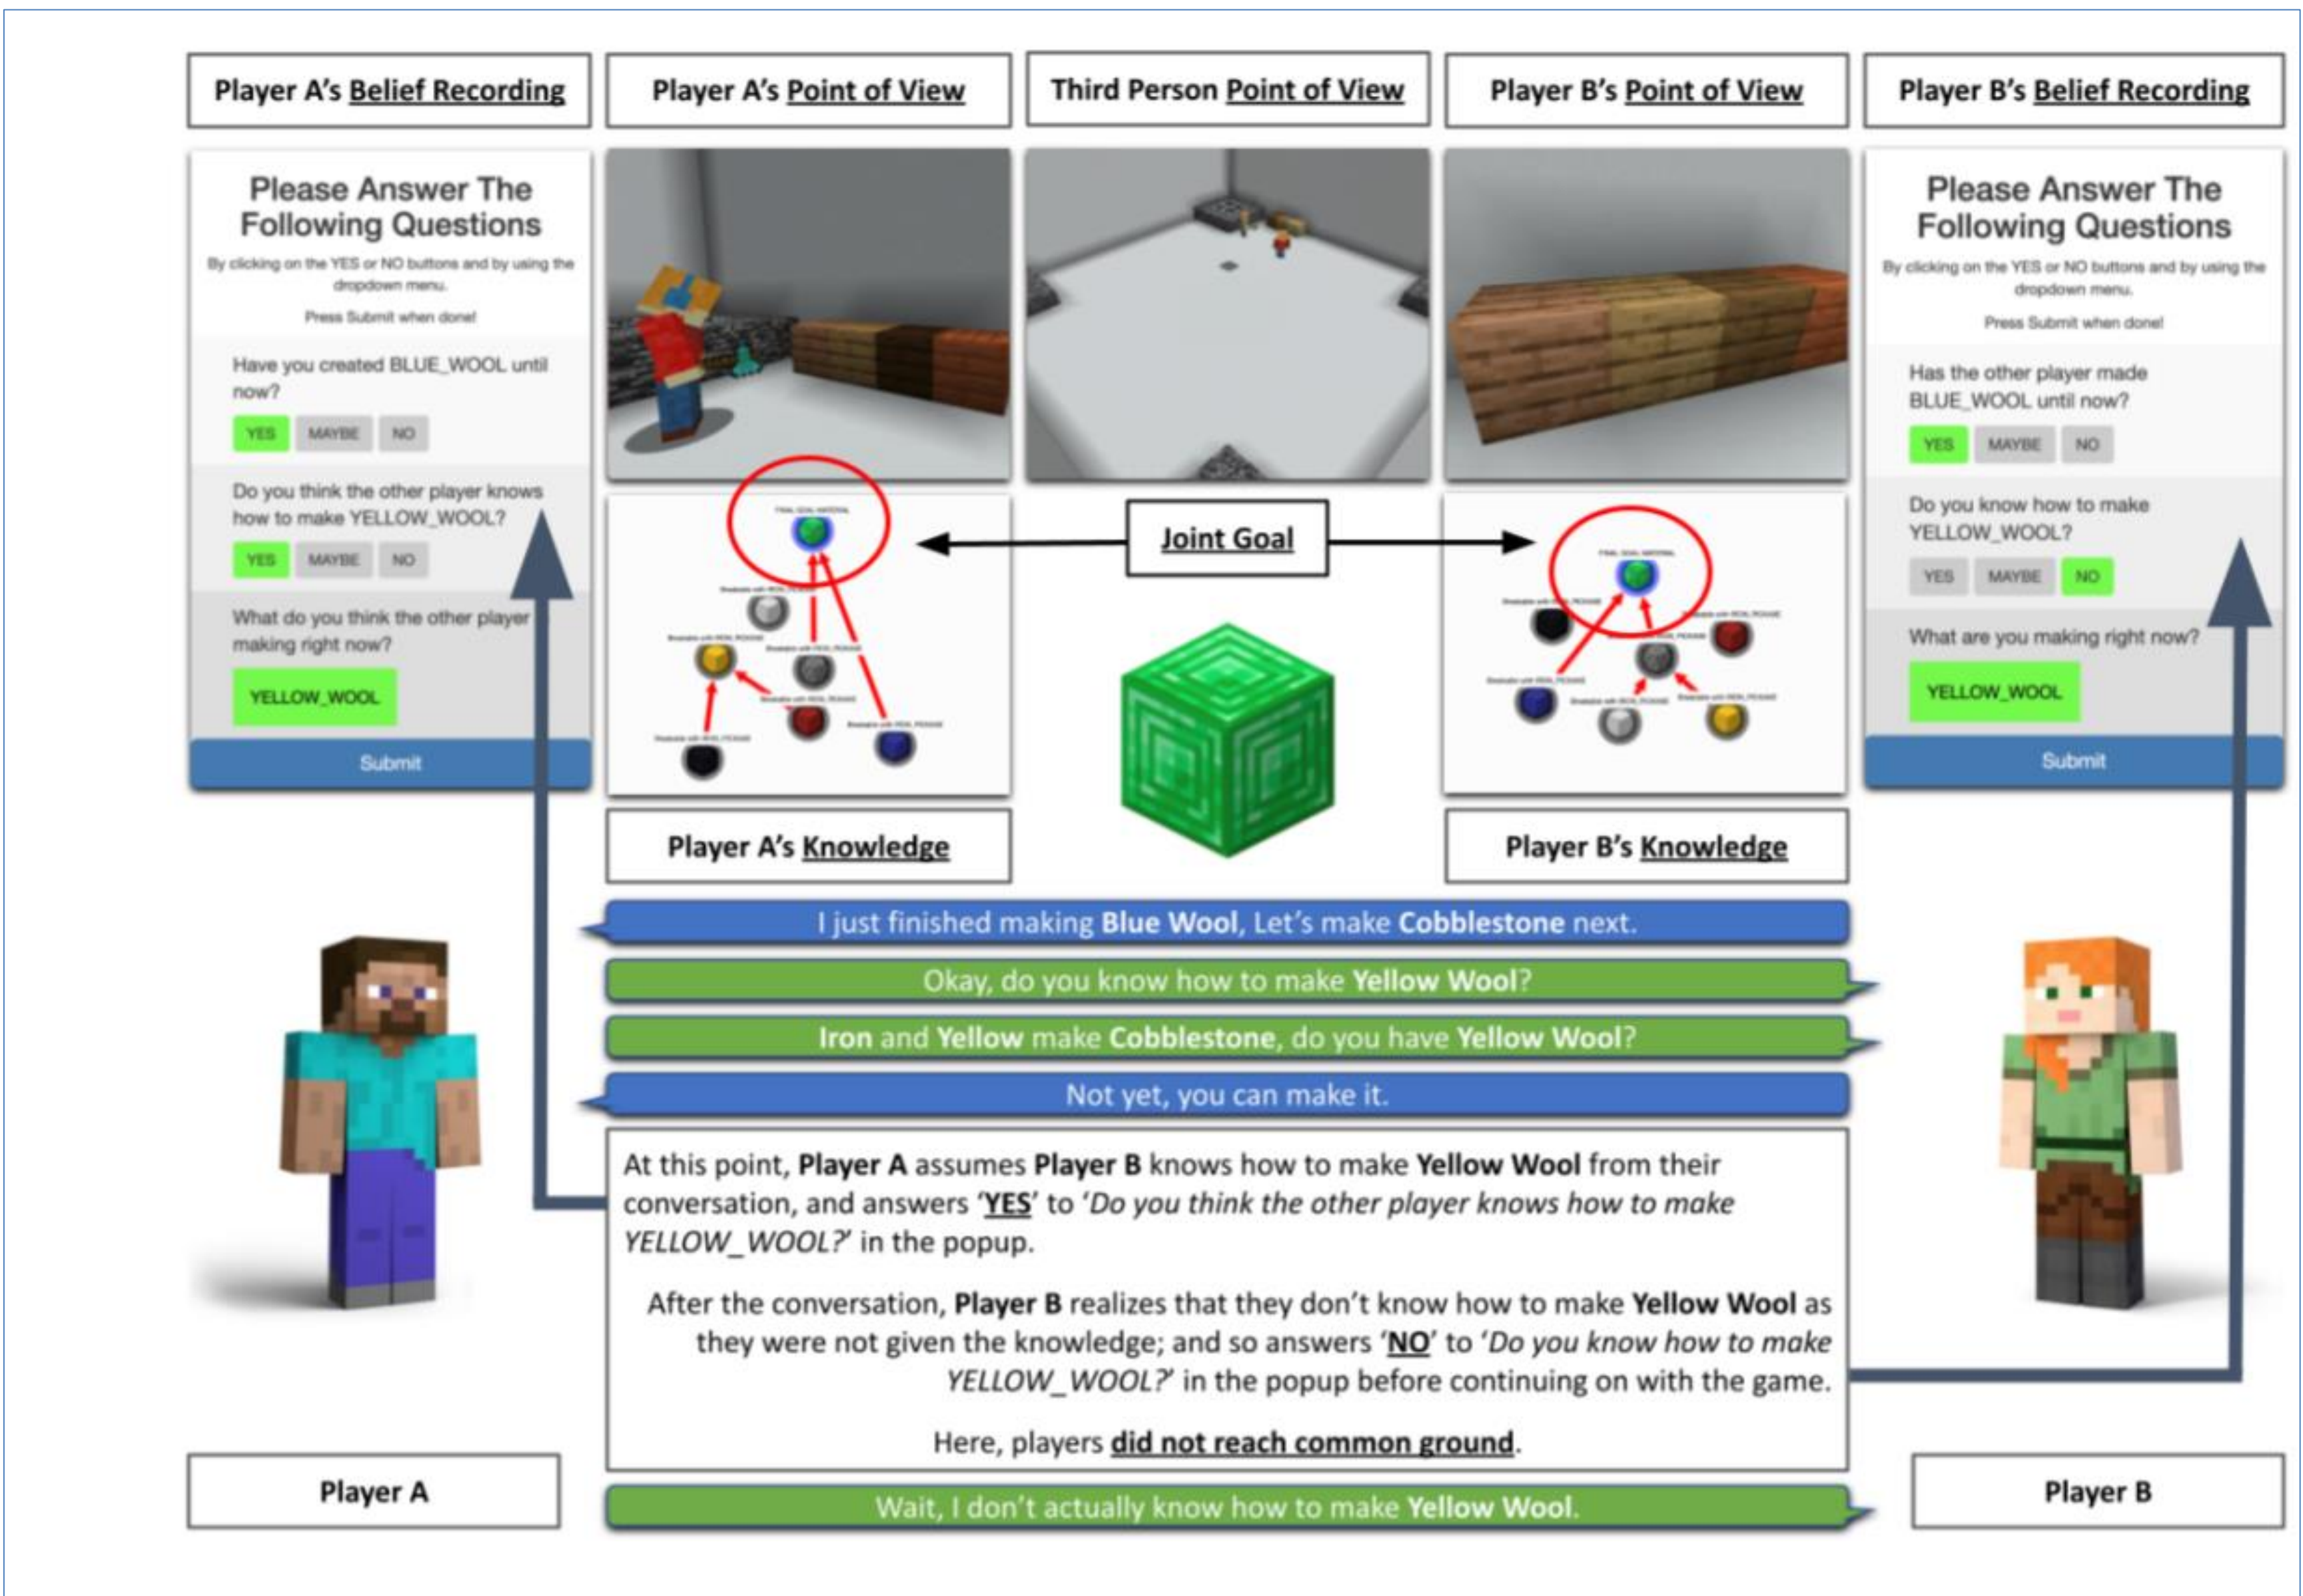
Player A's Belief Recording

Player A's Point of View

Third Person Point of View

Player B's Point of View

Player B's Belief Recording

Please Answer The Following Questions

By clicking on the YES or NO buttons and by using the dropdown menu.

Press Submit when done!

Have you created BLUE_WOOL until now?

YES MAYBE NO

Do you think the other player knows how to make YELLOW_WOOL?

YES MAYBE NO

What do you think the other player making right now?

YELLOW_WOOL

Submit

Joint Goal

Please Answer The Following Questions

By clicking on the YES or NO buttons and by using the dropdown menu.

Press Submit when done!

Has the other player made BLUE_WOOL until now?

YES MAYBE NO

Do you know how to make YELLOW_WOOL?

YES MAYBE NO

What are you making right now?

YELLOW_WOOL

Submit

Player A's Knowledge

Player B's Knowledge

I just finished making Blue Wool, Let's make Cobblestone next.

Okay, do you know how to make Yellow Wool?

Iron and Yellow make Cobblestone, do you have Yellow Wool?

Not yet, you can make it.

At this point, Player A assumes Player B knows how to make Yellow Wool from their conversation, and answers 'YES' to 'Do you think the other player knows how to make YELLOW_WOOL?' in the popup.

After the conversation, Player B realizes that they don't know how to make Yellow Wool as they were not given the knowledge; and so answers 'NO' to 'Do you know how to make YELLOW_WOOL?' in the popup before continuing on with the game.

Here, players did not reach common ground.

Player A

Wait, I don't actually know how to make Yellow Wool.

Player B